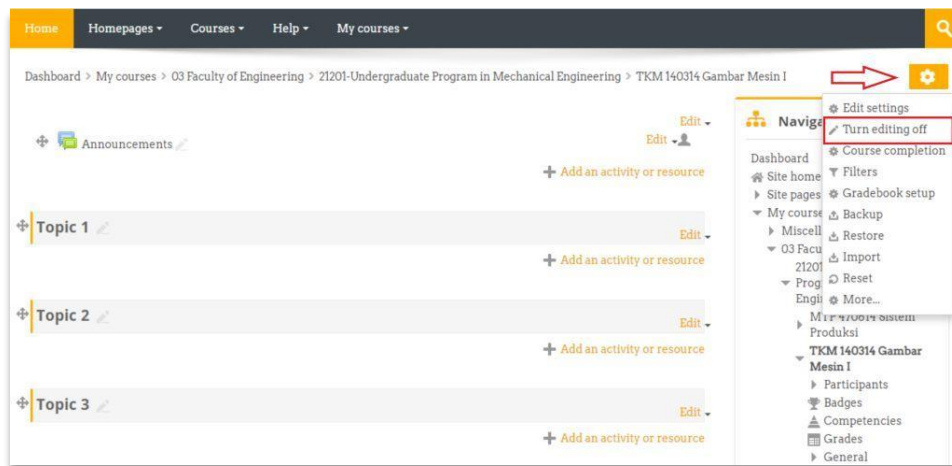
Home Homepages ▾ Courses ▾ Help ▾ My courses ▾

Dashboard > My courses > 03 Faculty of Engineering > 21201-Undergraduate Program in Mechanical Engineering > TKM 140314 Gambar Mesin I

Announcements

Edit ▾
Edit ▾

+ Add an activity or resource

Topic 1

Edit ▾

+ Add an activity or resource

Topic 2

Edit ▾

+ Add an activity or resource

Topic 3

Edit ▾

+ Add an activity or resource

Naviga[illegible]

Dashboard
Site home
Site pages
My course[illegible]
Miscell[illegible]
03 Facu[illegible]
2120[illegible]
Prog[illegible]
Engi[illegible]
MTP 470614 Sistem Produksi
TKM 140314 Gambar Mesin I
Participants
Badges
Competencies
Grades
General

Edit settings
Turn editing off
Course completion
Filters
Gradebook setup
Backup
Restore
Import
Reset
More...